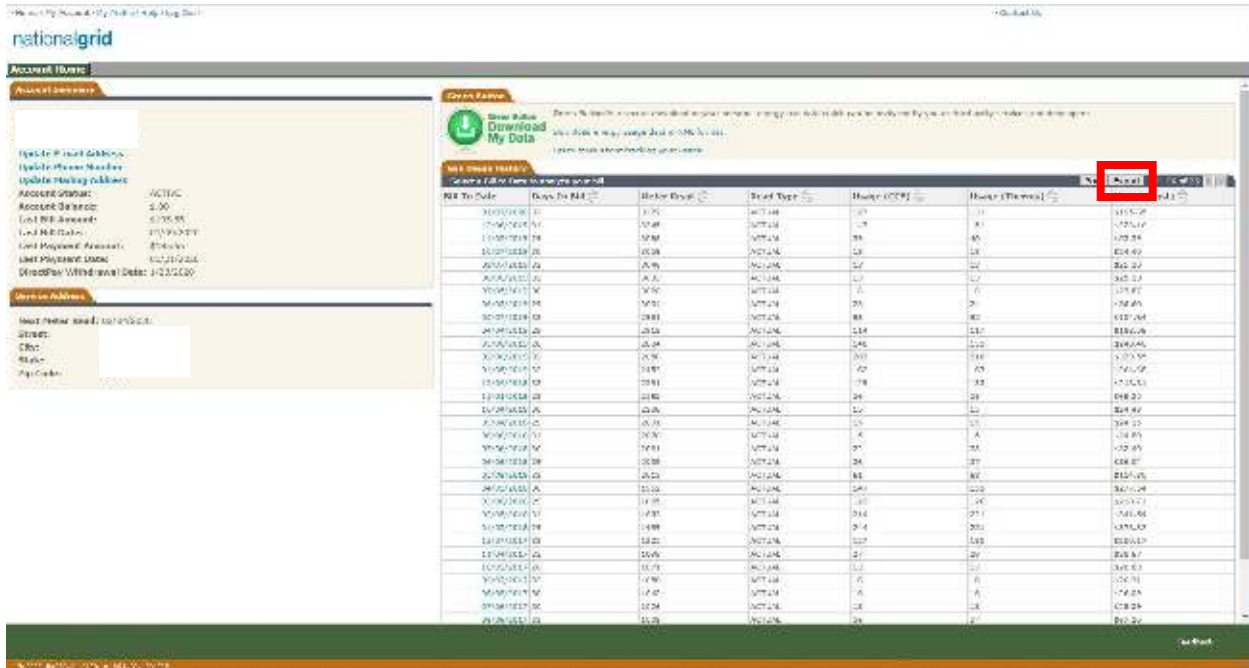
nationalgrid

Account Home

Account Summary

Update E-mail Address
Update Phone Number
Update Mailing Address
Account Status: ACTIVE
Account Balance: $.00
Last Bill Amount: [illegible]
Last Bill Date: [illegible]
Last Payment Amount: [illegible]
Last Payment Date: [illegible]
DirectPay Withdrawal Date: 1/23/2020

Service Address

Next Meter Read: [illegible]
Street:
City:
State:
Zip Code:

Green Button

Green Button Download My Data

Bill Usage History

| Bill To Date | Days In Bill | Meter Read | Read Type | Usage (CCF) | Usage (Therms) | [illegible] |
|---|---|---|---|---|---|---|
| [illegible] | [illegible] | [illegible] | ACTUAL | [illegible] | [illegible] | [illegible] |

Feedback